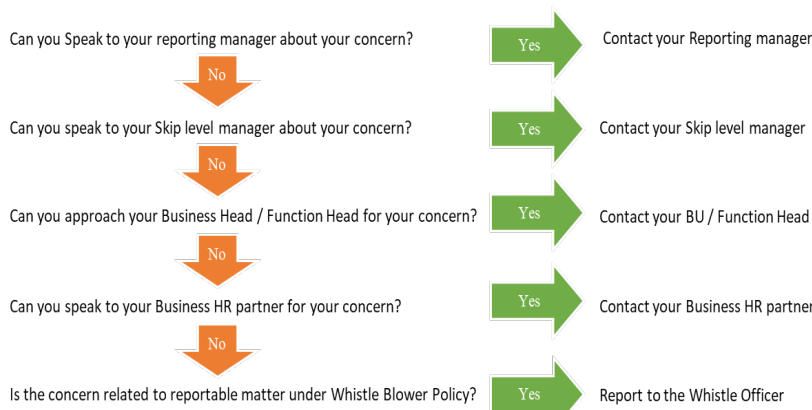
Can you Speak to your reporting manager about your concern?

Yes

Contact your Reporting manager

No

Can you speak to your Skip level manager about your concern?

Yes

Contact your Skip level manager

No

Can you approach your Business Head / Function Head for your concern?

Yes

Contact your BU / Function Head

No

Can you speak to your Business HR partner for your concern?

Yes

Contact your Business HR partner

No

Is the concern related to reportable matter under Whistle Blower Policy?

Yes

Report to the Whistle Officer